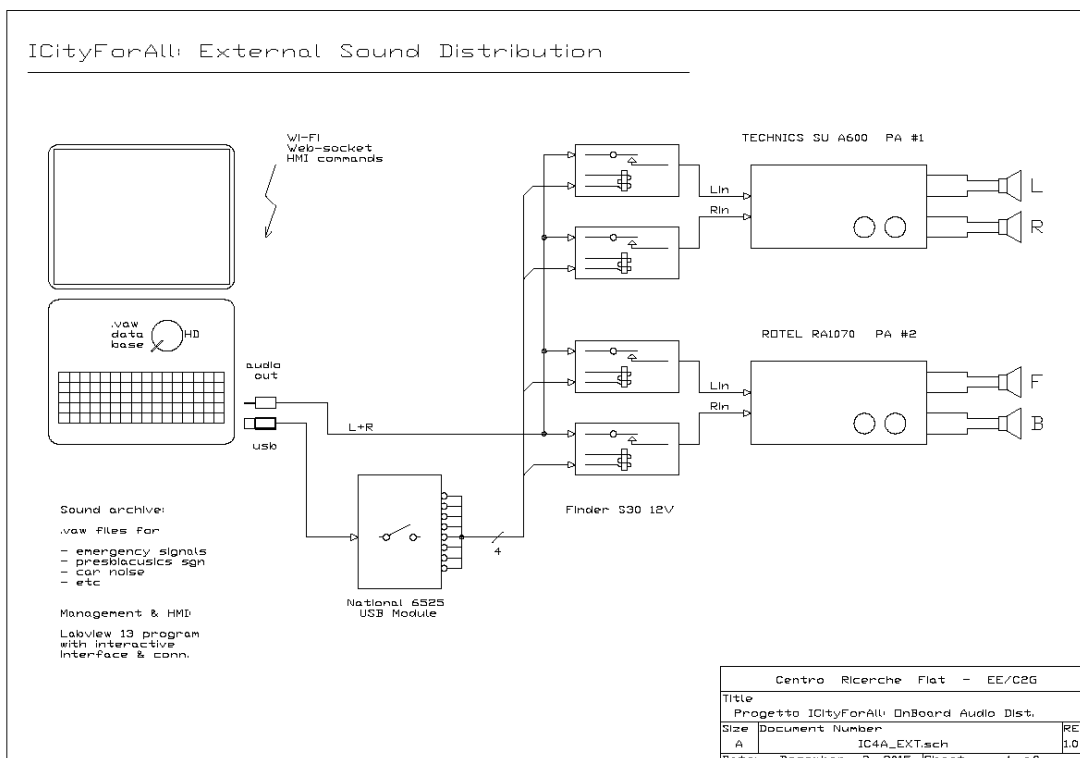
ICityForAll: External Sound Distribution

WI-FI
Web-socket
HMI commands

TECHNICS SU A600 PA #1

LIn
RIn

L
R

.wav
data
base

HD

ROTEL RA1070 PA #2

audio
out

LIn
RIn

F
B

L+R

usb

Finder S30 12V

4

Sound archive:

.wav files for

- emergency signals
- presbiacusics sgn
- car noise
- etc

Management & HMI:

Labview 13 program
with interactive
interface & conn.

National 6525
USB Module

Centro Ricerche Fiat - EE/C2G

Title
Progetto ICityForAll: OnBoard Audio Dist.

| Size | Document Number | RE |
|---|---|---|
| A | IC4A_EXT.sch | 1.0 |

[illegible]